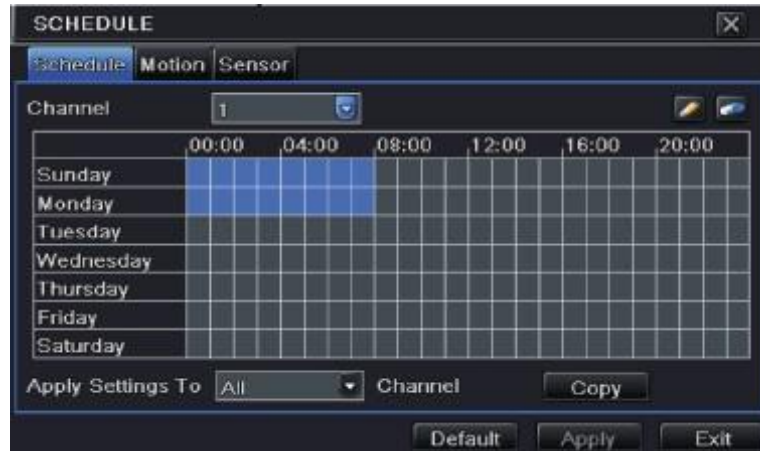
SCHEDULE

Schedule Motion Sensor

Channel 1

| | 00:00 | 04:00 | 08:00 | 12:00 | 16:00 | 20:00 |
|---|---|---|---|---|---|---|
| Sunday | | | | | | |
| Monday | | | | | | |
| Tuesday | | | | | | |
| Wednesday | | | | | | |
| Thursday | | | | | | |
| Friday | | | | | | |
| Saturday | | | | | | |

Apply Settings To All Channel Copy

Default Apply Exit